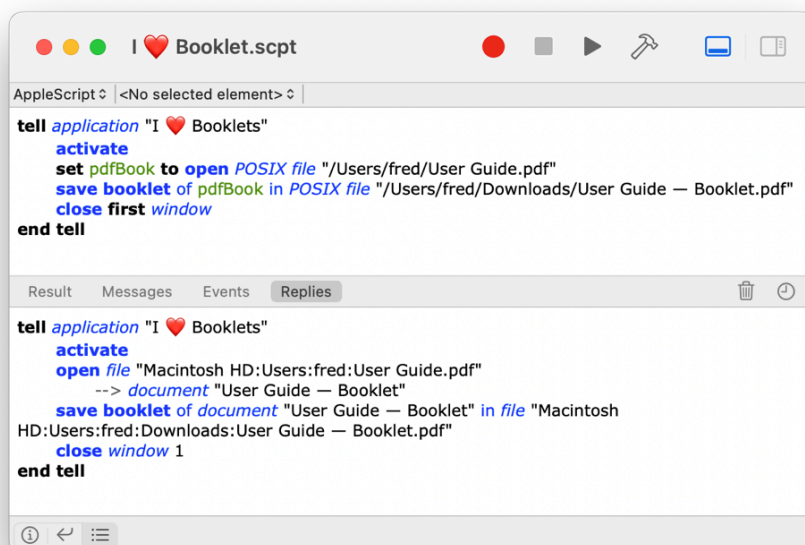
I ❤️ Booklet.scpt

AppleScript ◇ <No selected element> ◇

tell application "I ❤️ Booklets"
activate
set pdfBook to open POSIX file "/Users/fred/User Guide.pdf"
save booklet of pdfBook in POSIX file "/Users/fred/Downloads/User Guide — Booklet.pdf"
close first window
end tell

Result Messages Events Replies

tell application "I ❤️ Booklets"
activate
open file "Macintosh HD:Users:fred:User Guide.pdf"
--> document "User Guide — Booklet"
save booklet of document "User Guide — Booklet" in file "Macintosh HD:Users:fred:Downloads:User Guide — Booklet.pdf"
close window 1
end tell